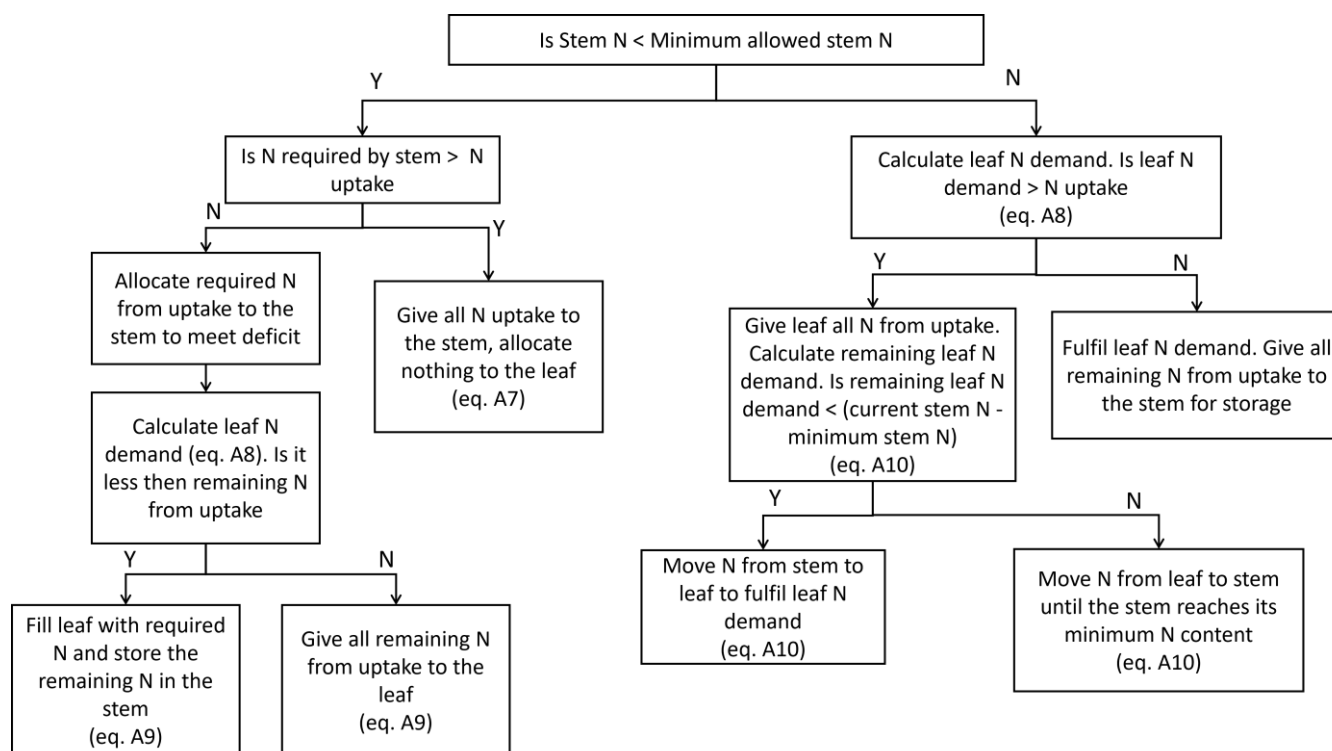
Is Stem N < Minimum allowed stem N

Y

N

Is N required by stem > N uptake

N

Y

Allocate required N from uptake to the stem to meet deficit

Give all N uptake to the stem, allocate nothing to the leaf (eq. A7)

Calculate leaf N demand (eq. A8). Is it less then remaining N from uptake

Y

N

Fill leaf with required N and store the remaining N in the stem (eq. A9)

Give all remaining N from uptake to the leaf (eq. A9)

Calculate leaf N demand. Is leaf N demand > N uptake (eq. A8)

Y

N

Give leaf all N from uptake. Calculate remaining leaf N demand. Is remaining leaf N demand < (current stem N - minimum stem N) (eq. A10)

Fulfil leaf N demand. Give all remaining N from uptake to the stem for storage

Y

N

Move N from stem to leaf to fulfil leaf N demand (eq. A10)

Move N from leaf to stem until the stem reaches its minimum N content (eq. A10)